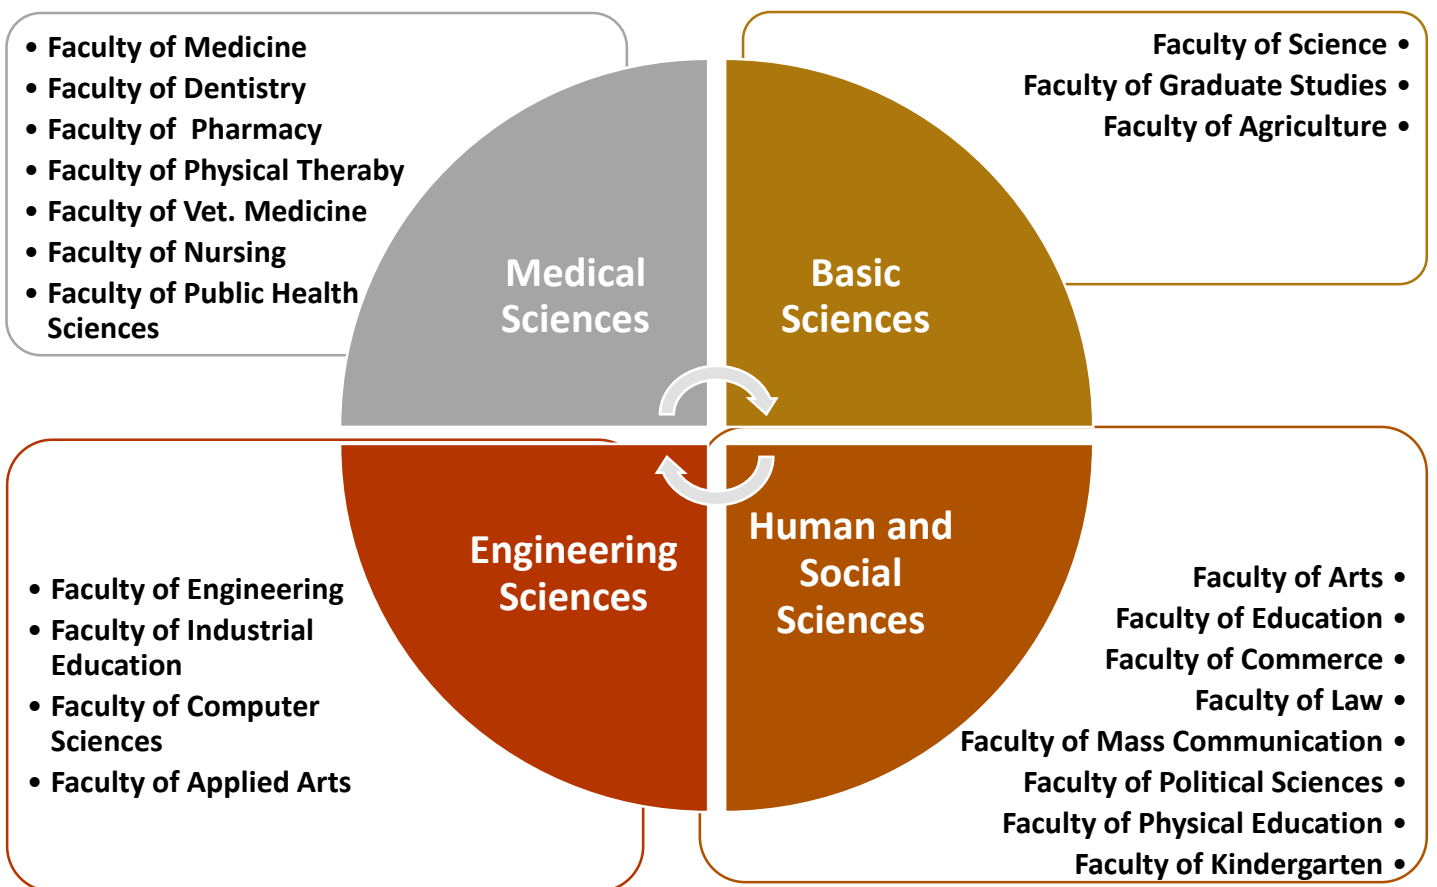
- Faculty of Medicine
- Faculty of Dentistry
- Faculty of Pharmacy
- Faculty of Physical Theraby
- Faculty of Vet. Medicine
- Faculty of Nursing
- Faculty of Public Health Sciences

Faculty of Science •
Faculty of Graduate Studies •
Faculty of Agriculture •

Medical Sciences

Basic Sciences

Engineering Sciences

Human and Social Sciences

- Faculty of Engineering
- Faculty of Industrial Education
- Faculty of Computer Sciences
- Faculty of Applied Arts

Faculty of Arts •
Faculty of Education •
Faculty of Commerce •
Faculty of Law •
Faculty of Mass Communication •
Faculty of Political Sciences •
Faculty of Physical Education •
Faculty of Kindergarten •